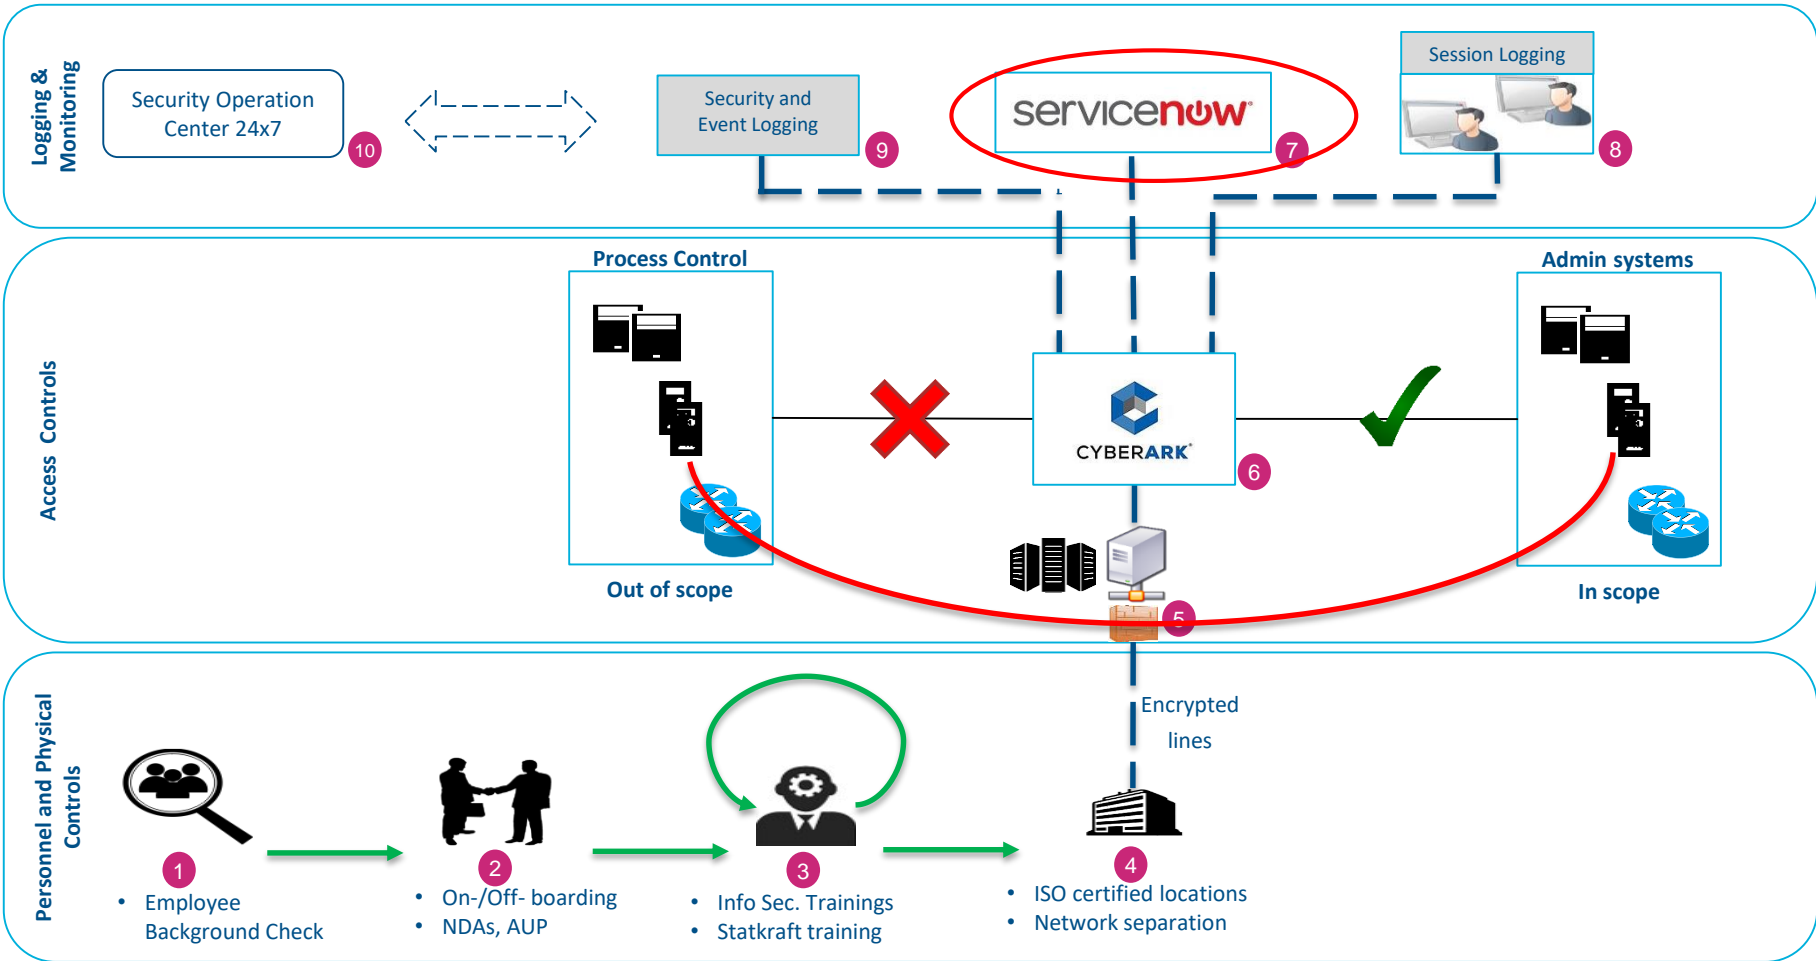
Logging & Monitoring

Security Operation Center 24x7

10

Security and Event Logging

9

servicenow

7

Session Logging

8

Access Controls

Process Control

Admin systems

CYBERARK

6

5

Out of scope

In scope

Personnel and Physical Controls

Encrypted lines

1

• Employee Background Check

2

• On-/Off- boarding
• NDAs, AUP

3

• Info Sec. Trainings
• Statkraft training

4

• ISO certified locations
• Network separation